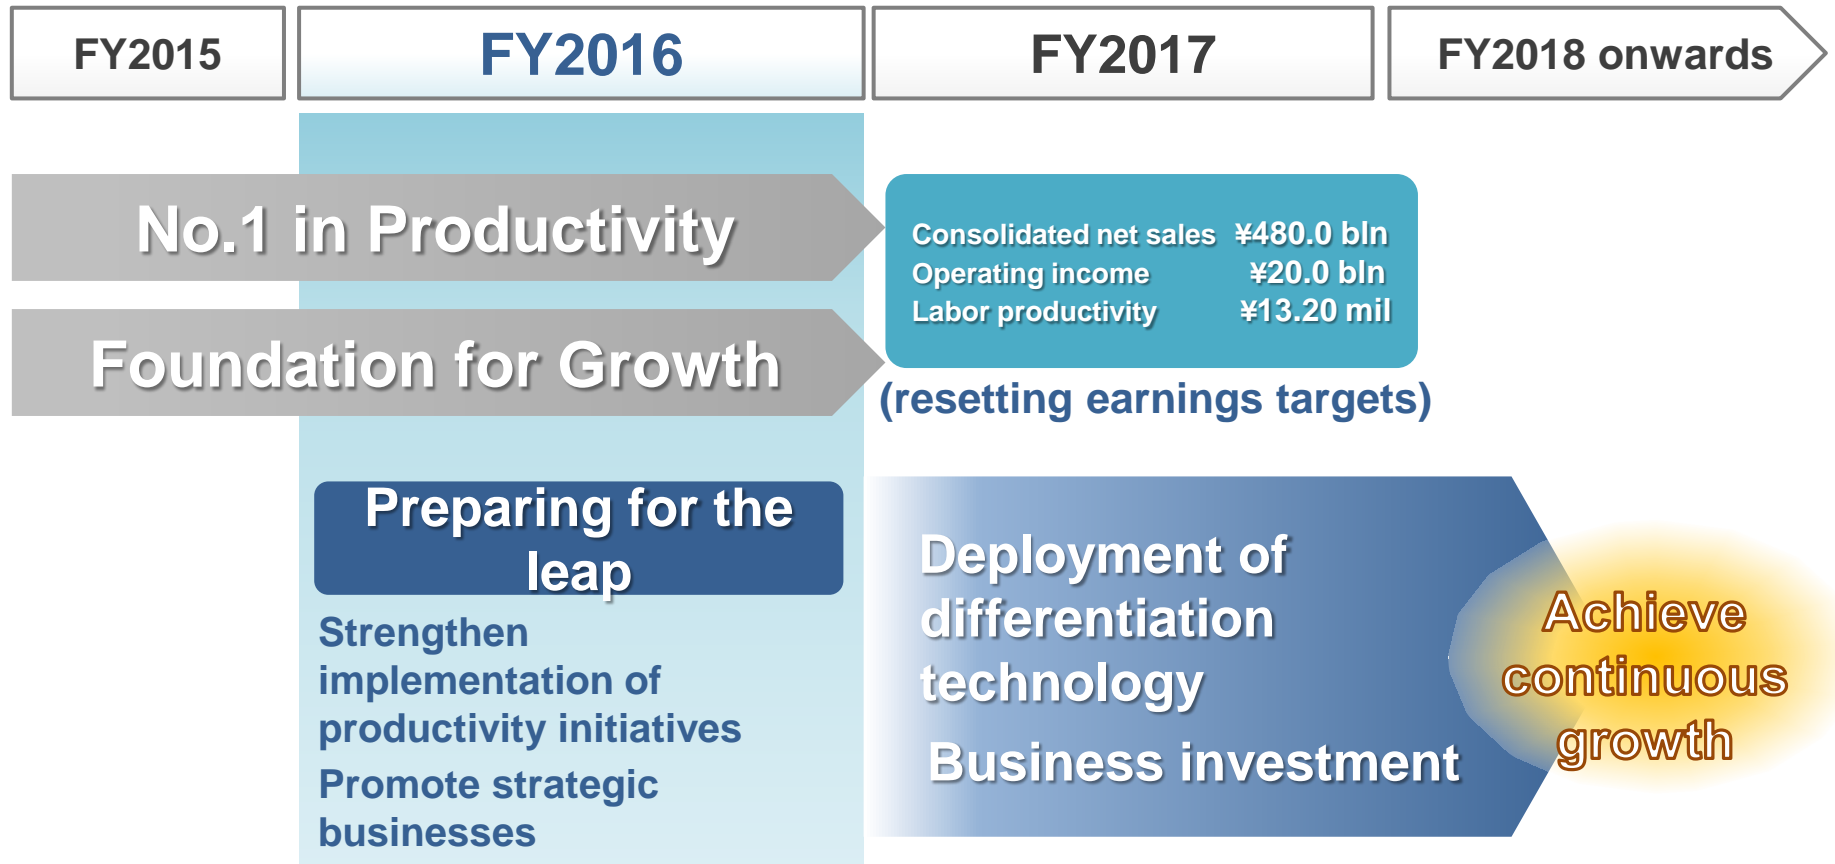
FY2015

FY2016

FY2017

FY2018 onwards

No.1 in Productivity

Foundation for Growth

Consolidated net sales ¥480.0 bln
Operating income ¥20.0 bln
Labor productivity ¥13.20 mil

(resetting earnings targets)

Preparing for the leap

Strengthen implementation of productivity initiatives

Promote strategic businesses

Deployment of differentiation technology

Business investment

Achieve continuous growth